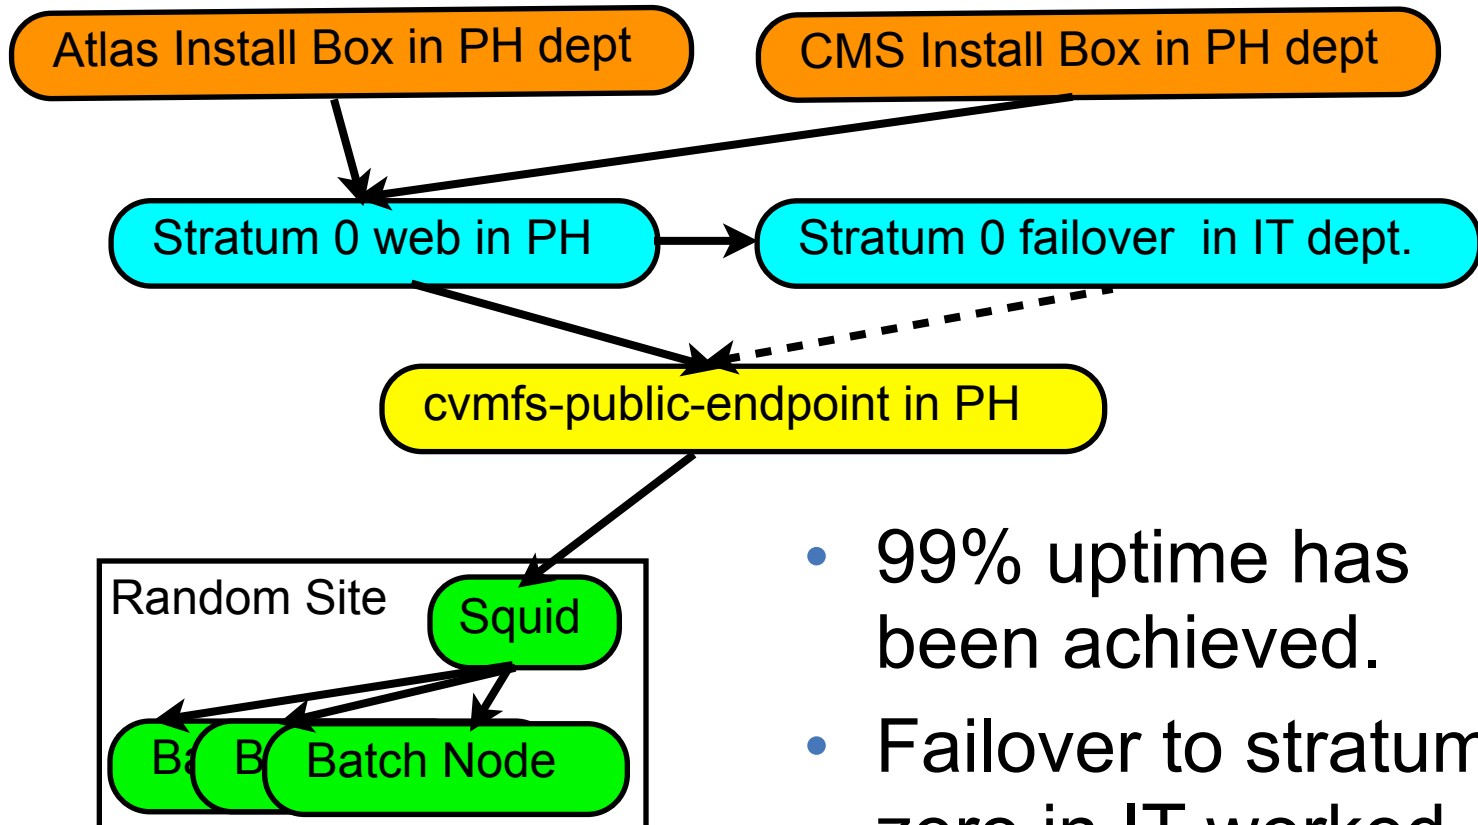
Atlas Install Box in PH dept

CMS Install Box in PH dept

Stratum 0 web in PH

Stratum 0 failover in IT dept.

cvmfs-public-endpoint in PH

Random Site

Squid

Ba

B

Batch Node

• 99% uptime has been achieved.

• Failover to stratum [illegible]